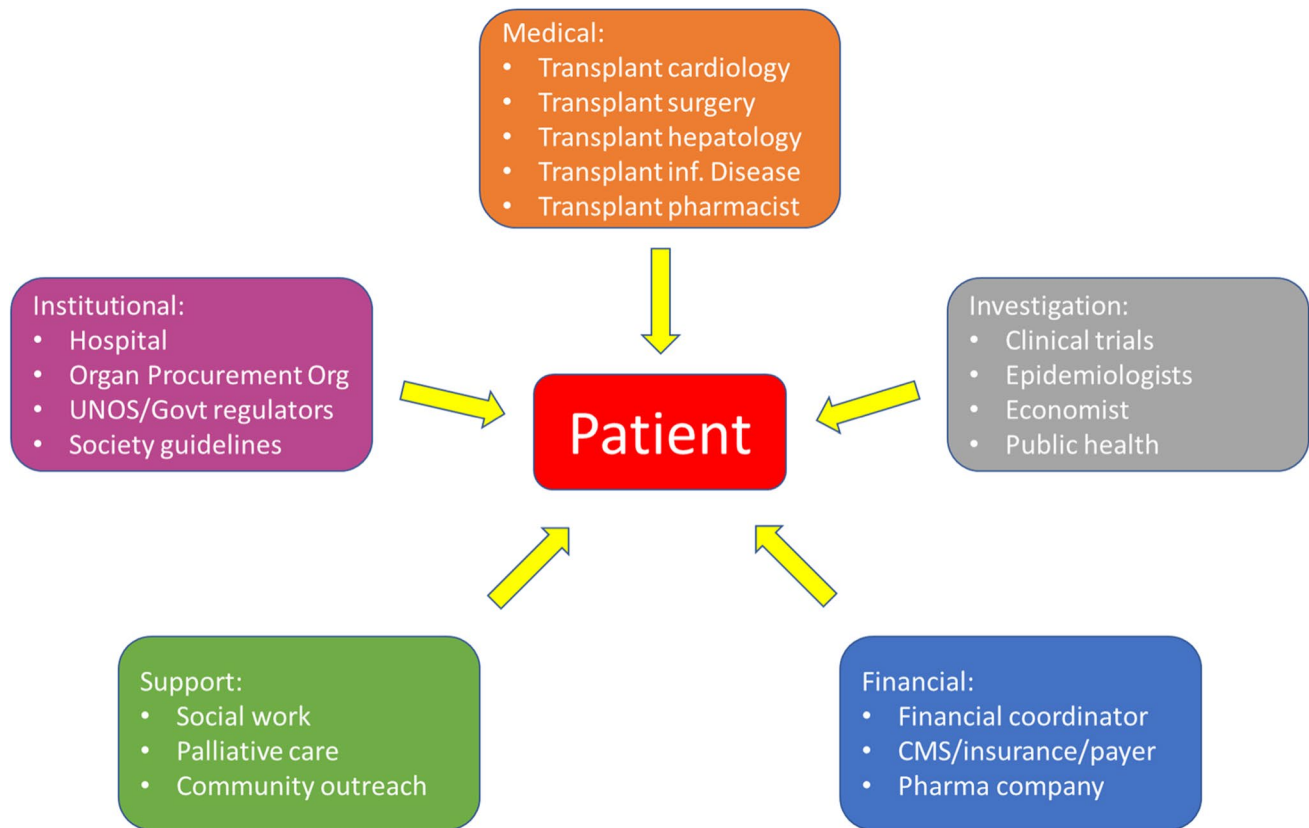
Medical:
• Transplant cardiology
• Transplant surgery
• Transplant hepatology
• Transplant inf. Disease
• Transplant pharmacist

Institutional:
• Hospital
• Organ Procurement Org
• UNOS/Govt regulators
• Society guidelines

Patient

Investigation:
• Clinical trials
• Epidemiologists
• Economist
• Public health

Support:
• Social work
• Palliative care
• Community outreach

Financial:
• Financial coordinator
• CMS/insurance/payer
• Pharma company